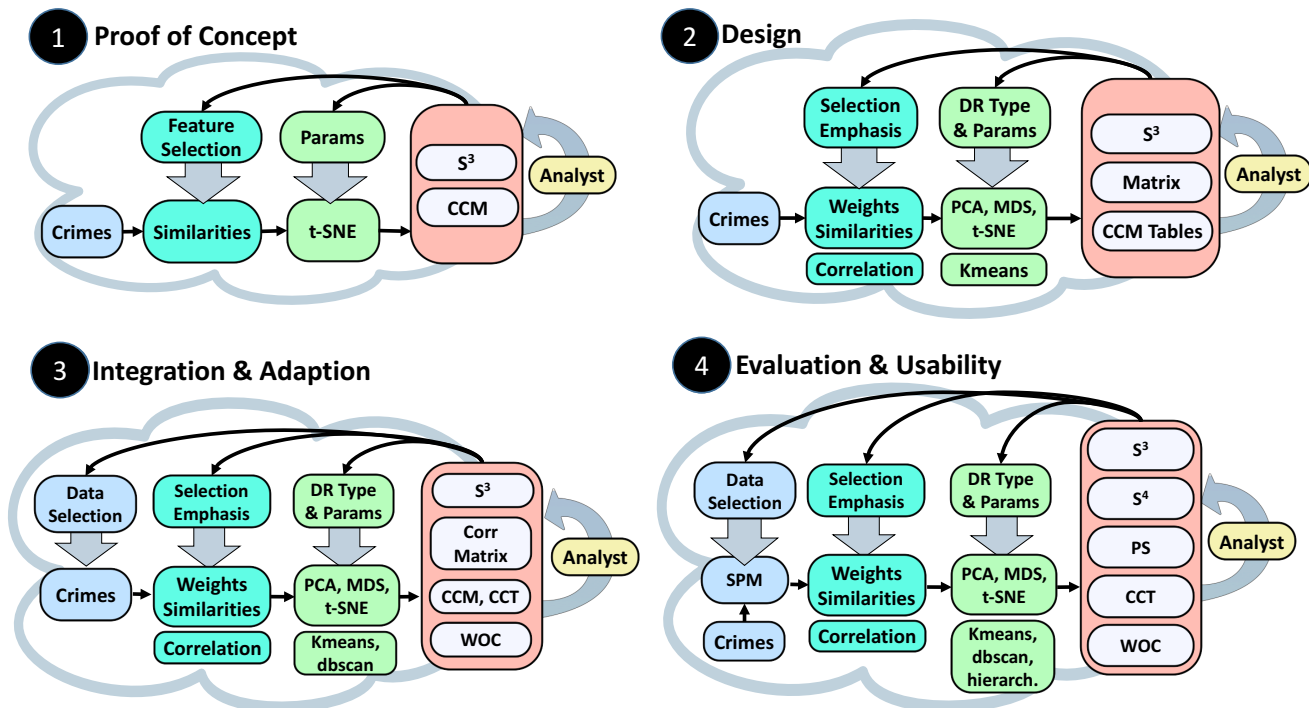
1 Proof of Concept

Feature Selection

Params

$S^3$

CCM

Analyst

Crimes

Similarities

t-SNE

2 Design

Selection Emphasis

DR Type & Params

$S^3$

Matrix

CCM Tables

Analyst

Crimes

Weights Similarities

Correlation

PCA, MDS, t-SNE

Kmeans

3 Integration & Adaption

Data Selection

Selection Emphasis

DR Type & Params

$S^3$

Corr Matrix

CCM, CCT

WOC

Analyst

Crimes

Weights Similarities

Correlation

PCA, MDS, t-SNE

Kmeans, dbscan

4 Evaluation & Usability

Data Selection

Selection Emphasis

DR Type & Params

$S^3$

$S^4$

PS

CCT

WOC

Analyst

SPM

Crimes

Weights Similarities

Correlation

PCA, MDS, t-SNE

Kmeans, dbscan, hierarch.